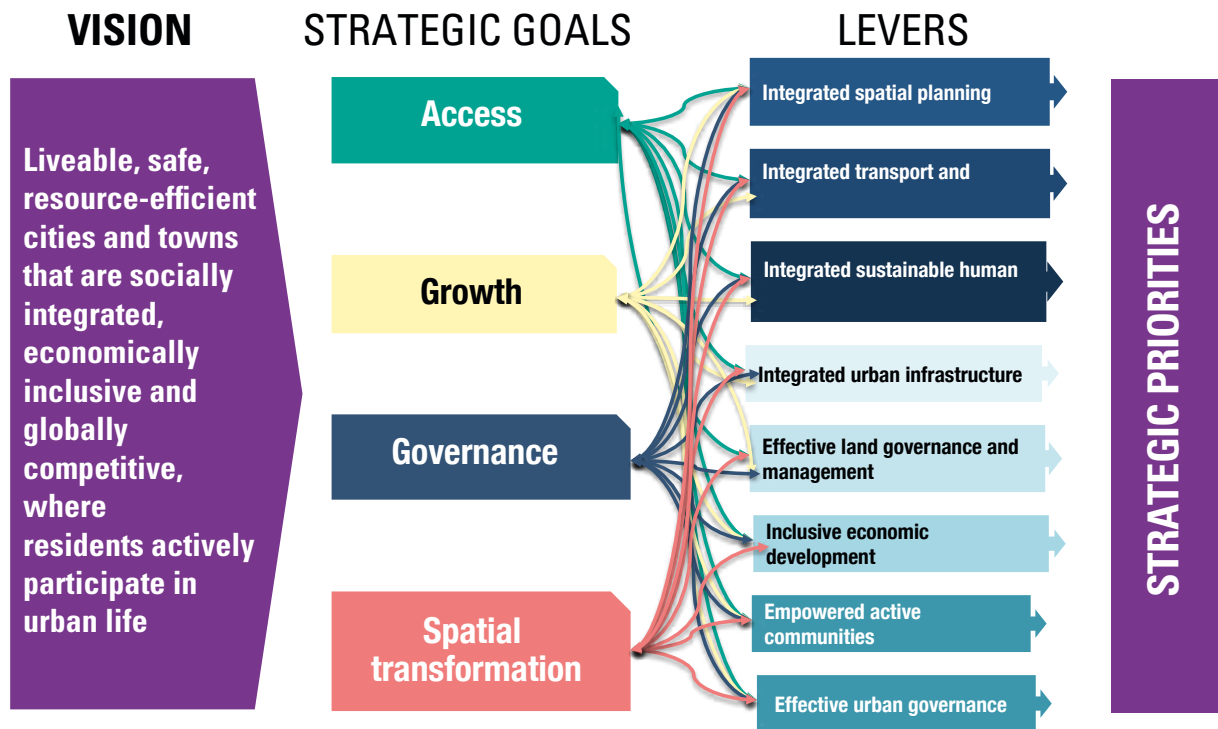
VISION

STRATEGIC GOALS

LEVERS

Liveable, safe, resource-efficient cities and towns that are socially integrated, economically inclusive and globally competitive, where residents actively participate in urban life

Access

Growth

Governance

Spatial transformation

Integrated spatial planning

Integrated transport and

Integrated sustainable human

Integrated urban infrastructure

Effective land governance and management

Inclusive economic development

Empowered active communities

Effective urban governance

STRATEGIC PRIORITIES